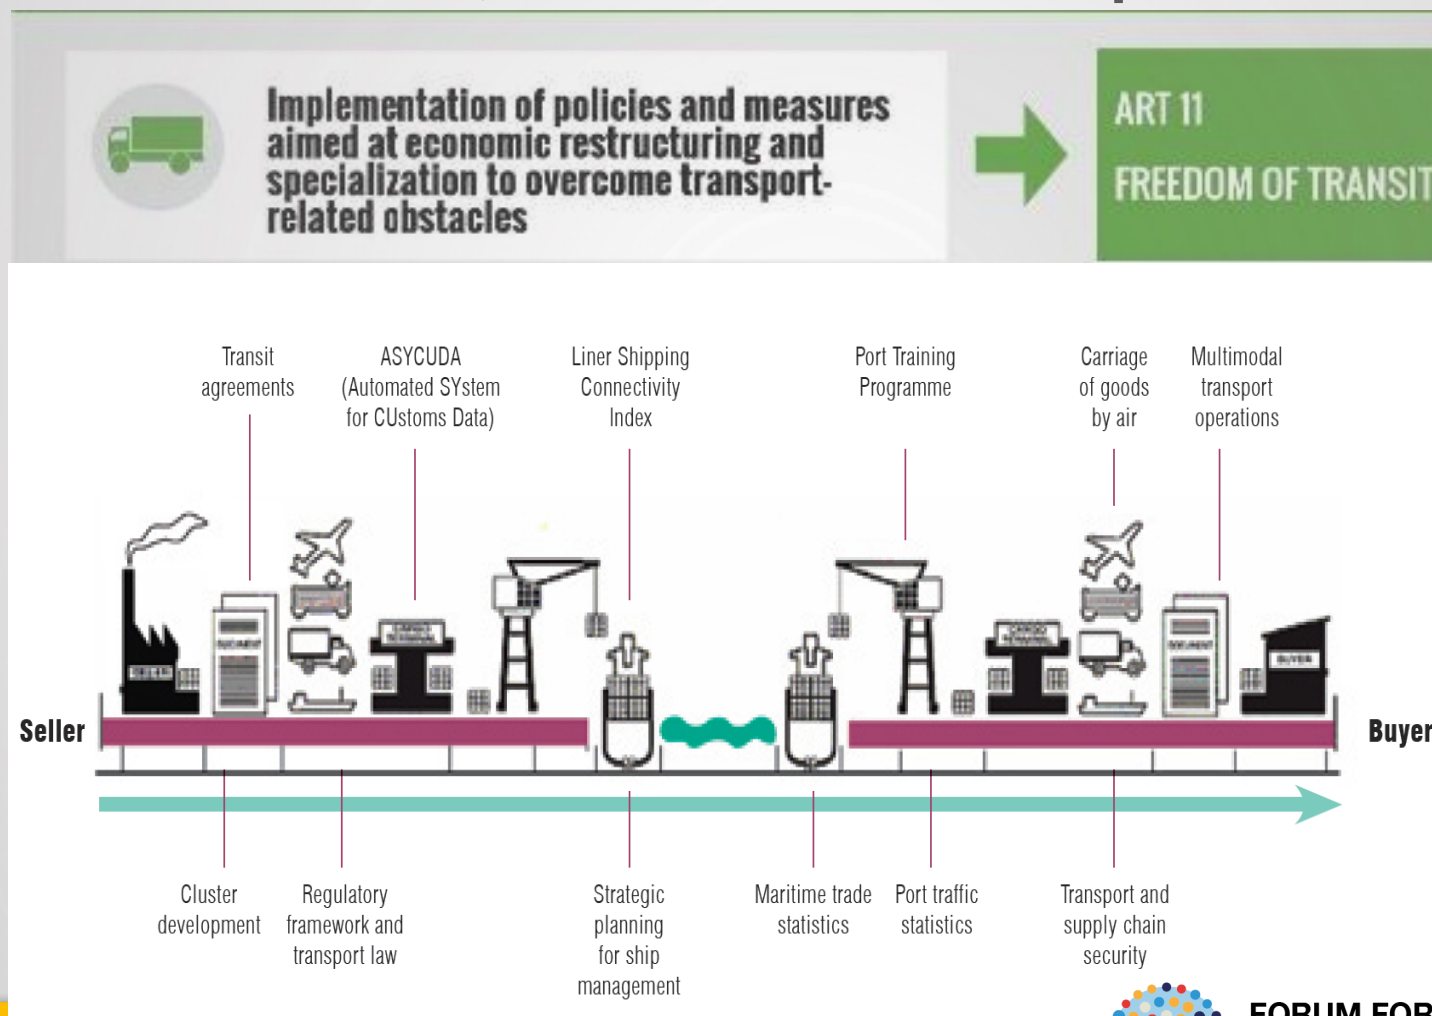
Implementation of policies and measures aimed at economic restructuring and specialization to overcome transport-related obstacles

ART 11

FREEDOM OF TRANSIT

Transit agreements

ASYCUDA (Automated SYstem for CUstoms Data)

Liner Shipping Connectivity Index

Port Training Programme

Carriage of goods by air

Multimodal transport operations

Seller

Buyer

Cluster development

Regulatory framework and transport law

Strategic planning for ship management

Maritime trade statistics

Port traffic statistics

Transport and supply chain security

FORUM FOR